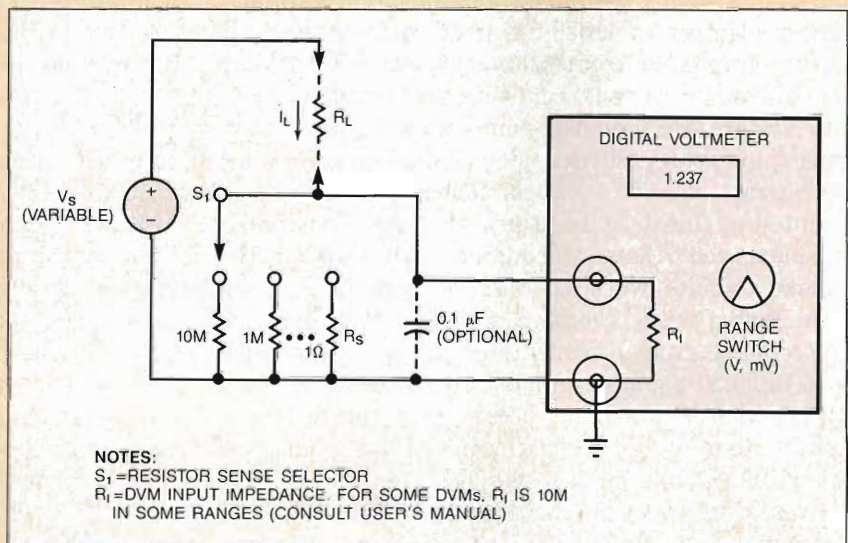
$I_L$
$R_L$
$V_S$
(VARIABLE)
+
−
$S_1$
10M
1M
1Ω
$R_S$
0.1 μF
(OPTIONAL)
DIGITAL VOLTMETER
1.237
$R_I$
RANGE SWITCH
(V, mV)

NOTES:
$S_1$ =RESISTOR SENSE SELECTOR
$R_I$ =DVM INPUT IMPEDANCE. FOR SOME DVMs, $R_I$ IS 10M IN SOME RANGES (CONSULT USER'S MANUAL)